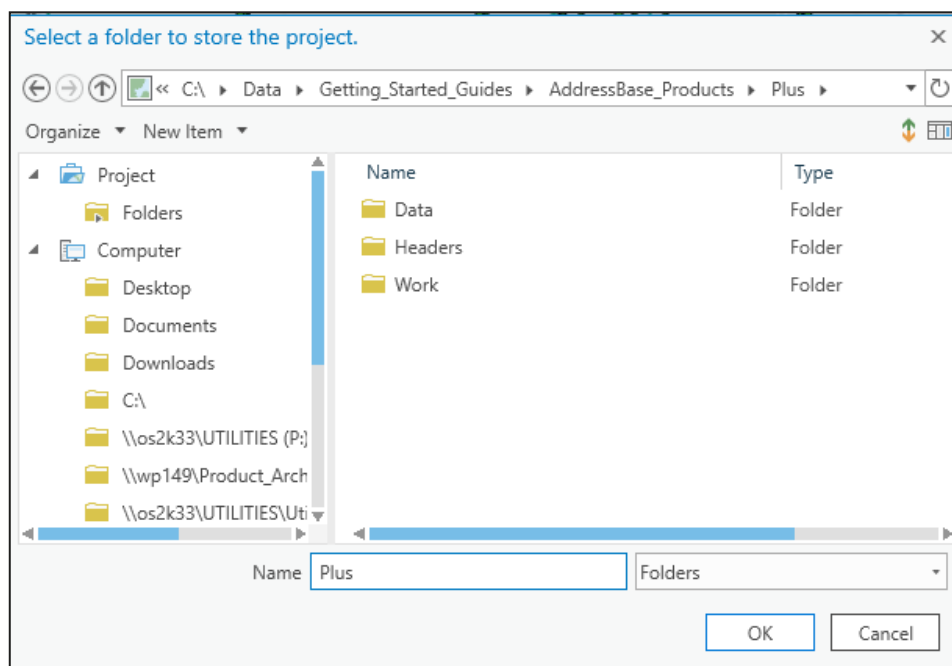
Select a folder to store the project.

×

« C:\ ▸ Data ▸ Getting_Started_Guides ▸ AddressBase_Products ▸ Plus ▸

Organize ▾ New Item ▾

Project

Folders

Computer

Desktop

Documents

Downloads

C:\

\\os2k33\UTILITIES (P:)

\\wp149\Product_Arch

\\os2k33\UTILITIES\Uti

| Name | Type |
|---|---|
| Data | Folder |
| Headers | Folder |
| Work | Folder |

Name Plus

Folders

OK

Cancel